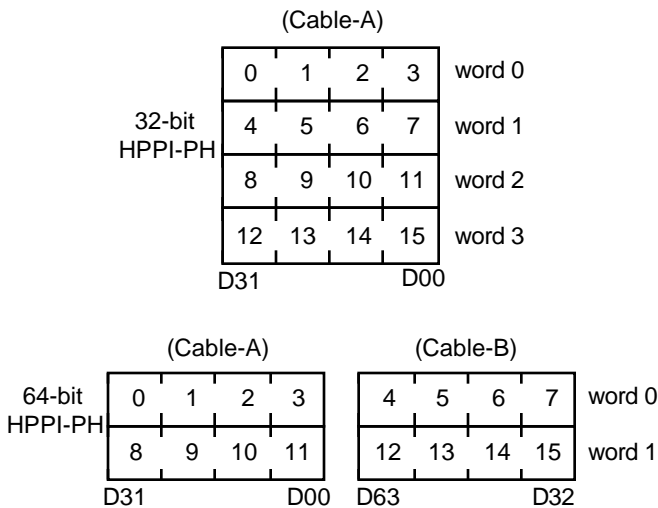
(Cable-A)

32-bit HPPI-PH

| 0 | 1 | 2 | 3 | word 0 |
|---|---|---|---|---|
| 4 | 5 | 6 | 7 | word 1 |
| 8 | 9 | 10 | 11 | word 2 |
| 12 | 13 | 14 | 15 | word 3 |

D31 D00

(Cable-A) (Cable-B)

64-bit HPPI-PH

| 0 | 1 | 2 | 3 | 4 | 5 | 6 | 7 | word 0 |
|---|---|---|---|---|---|---|---|---|
| 8 | 9 | 10 | 11 | 12 | 13 | 14 | 15 | word 1 |

D31 D00 D63 D32